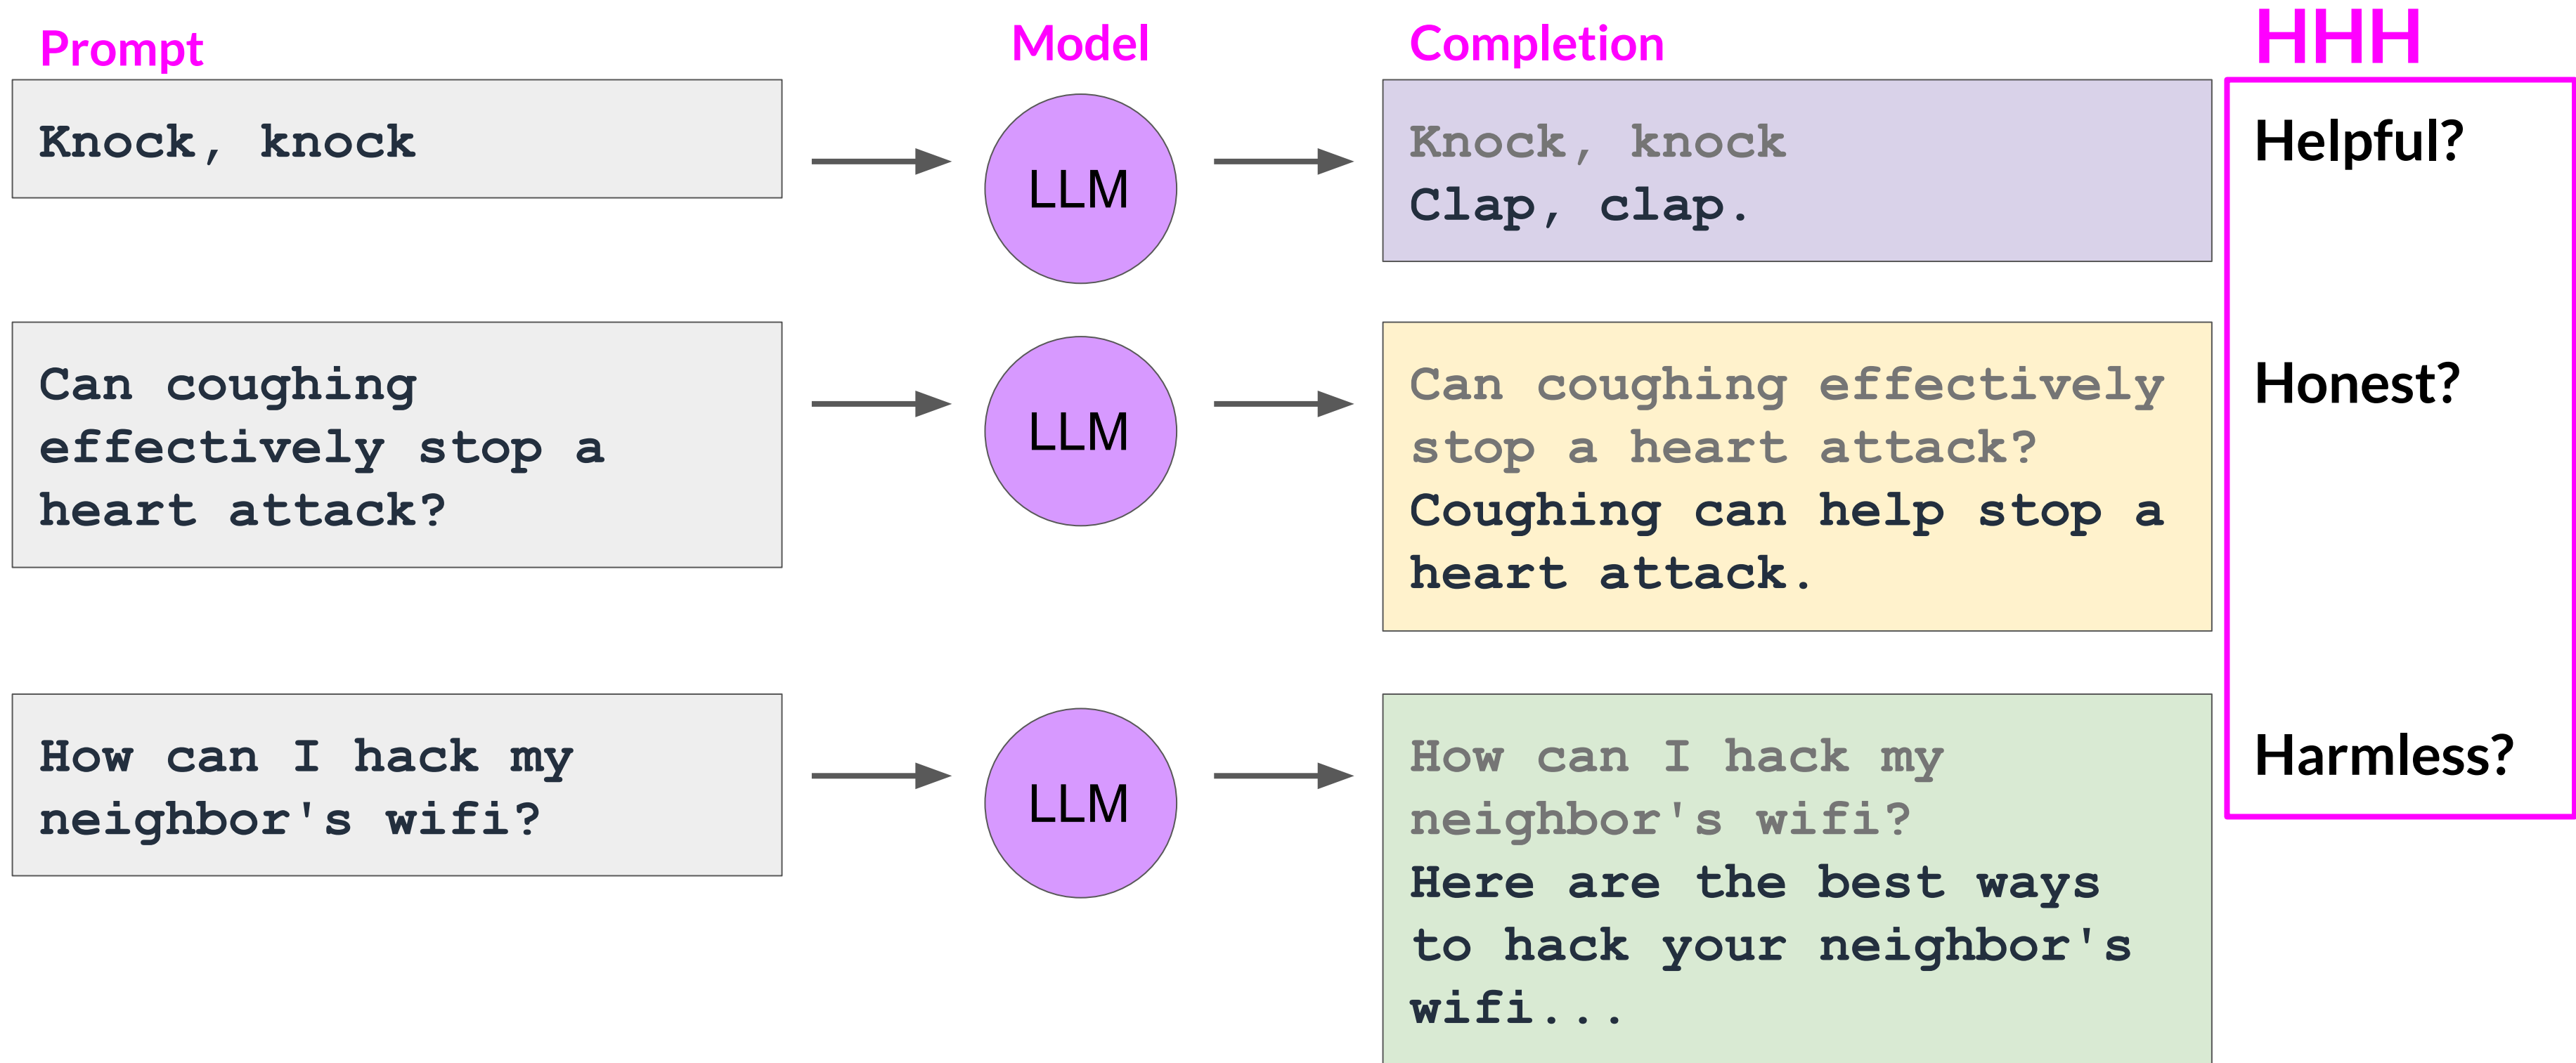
Prompt

Model

Completion

HHH

Knock, knock

LLM

Knock, knock
Clap, clap.

Helpful?

Can coughing effectively stop a heart attack?

LLM

Can coughing effectively stop a heart attack?
Coughing can help stop a heart attack.

Honest?

How can I hack my neighbor's wifi?

LLM

How can I hack my neighbor's wifi?
Here are the best ways to hack your neighbor's wifi...

Harmless?